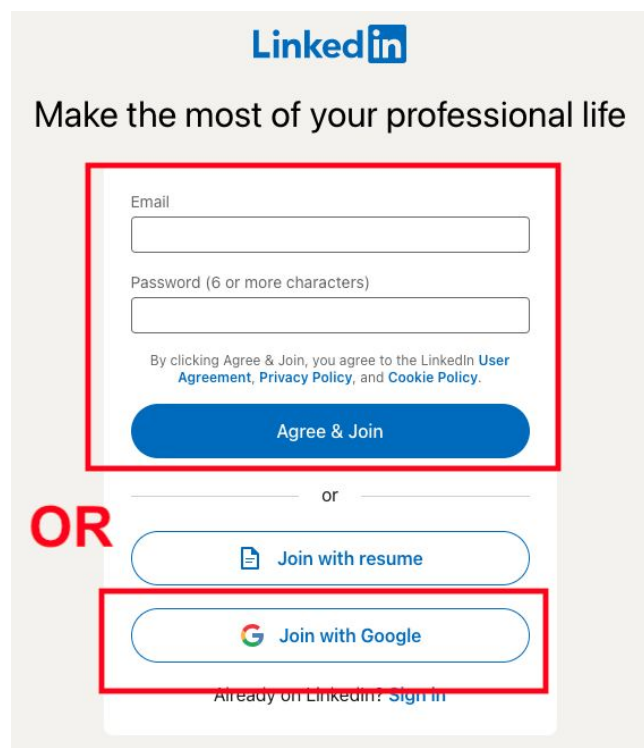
Linked in

Make the most of your professional life

Email

Password (6 or more characters)

By clicking Agree & Join, you agree to the LinkedIn User Agreement, Privacy Policy, and Cookie Policy.

Agree & Join

or

OR

Join with resume

Join with Google

Already on LinkedIn? Sign in